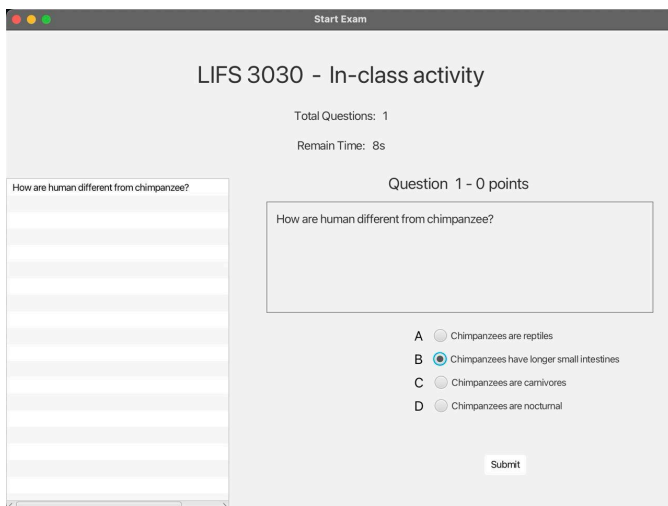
Start Exam

LIFS 3030 - In-class activity

Total Questions: 1

Remain Time: 8s

How are human different from chimpanzee?

Question 1 - 0 points

How are human different from chimpanzee?

A Chimpanzees are reptiles

B Chimpanzees have longer small intestines

C Chimpanzees are carnivores

D Chimpanzees are nocturnal

Submit